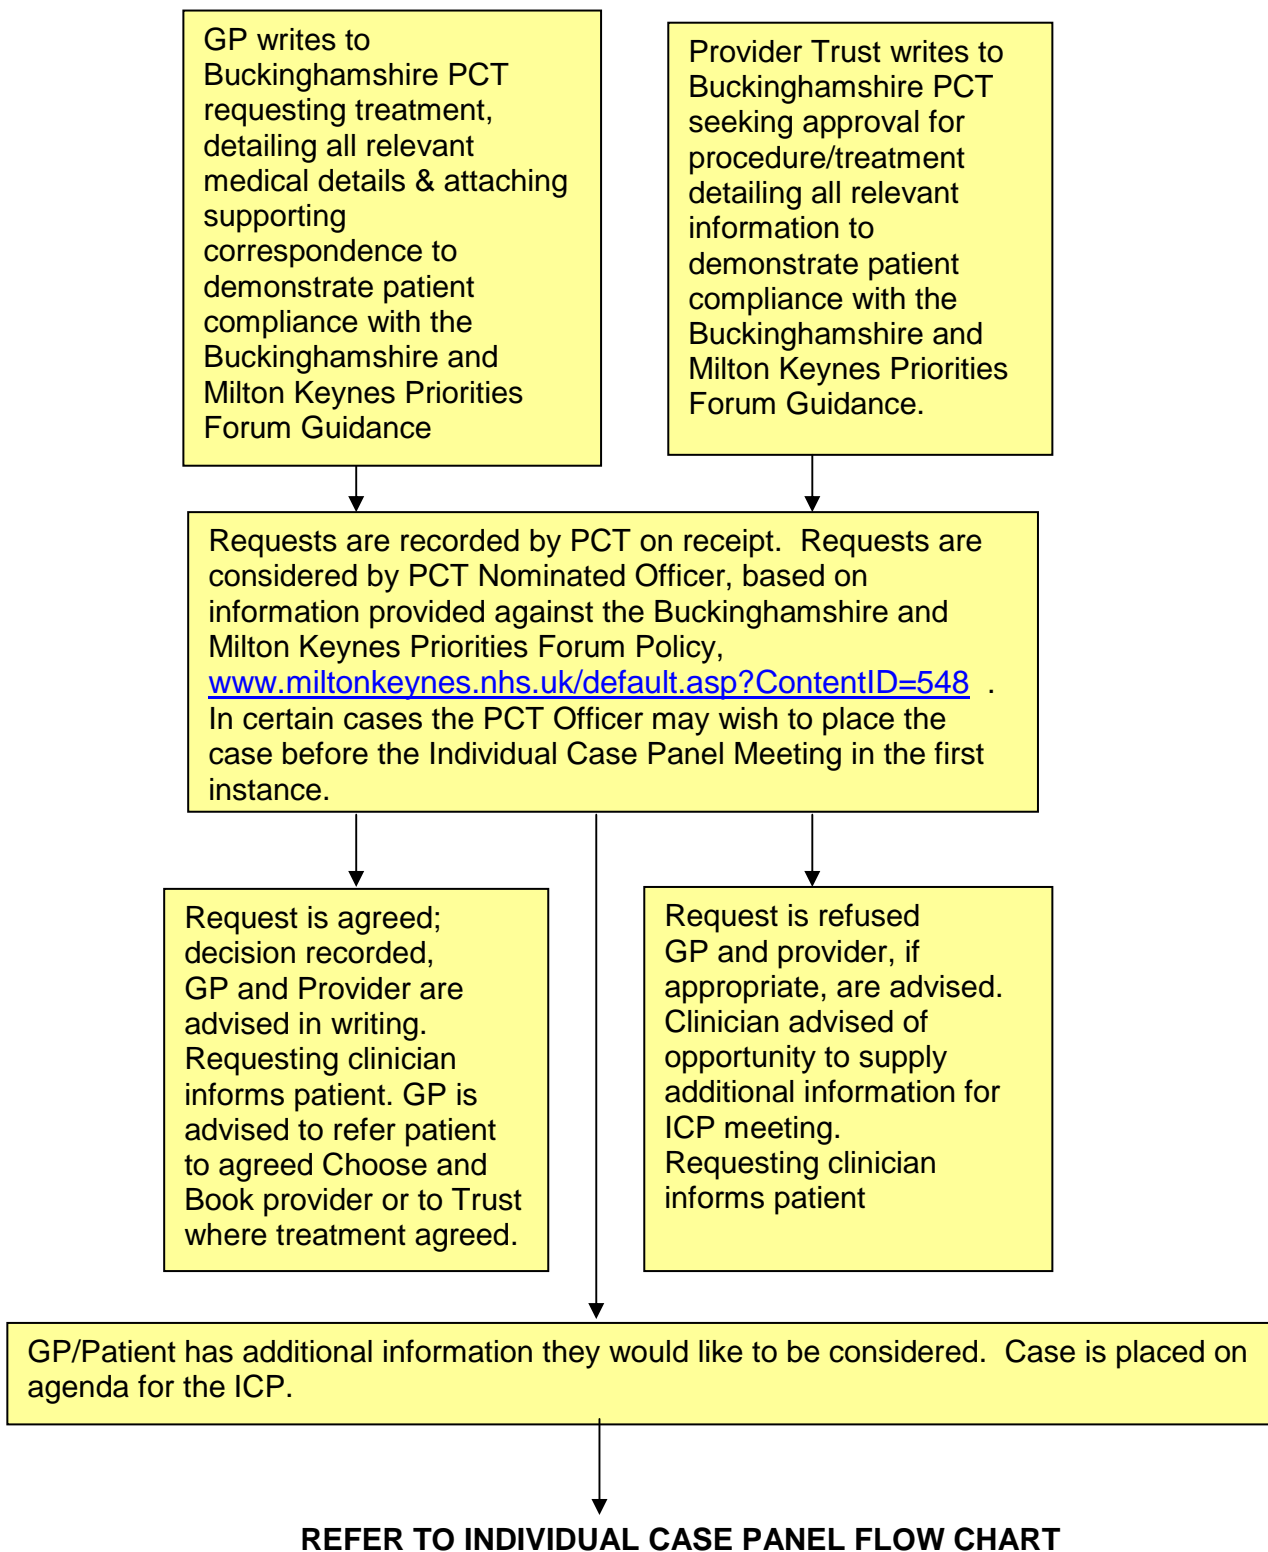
GP writes to Buckinghamshire PCT requesting treatment, detailing all relevant medical details & attaching supporting correspondence to demonstrate patient compliance with the Buckinghamshire and Milton Keynes Priorities Forum Guidance

Provider Trust writes to Buckinghamshire PCT seeking approval for procedure/treatment detailing all relevant information to demonstrate patient compliance with the Buckinghamshire and Milton Keynes Priorities Forum Guidance.

Requests are recorded by PCT on receipt. Requests are considered by PCT Nominated Officer, based on information provided against the Buckinghamshire and Milton Keynes Priorities Forum Policy, www.miltonkeynes.nhs.uk/default.asp?ContentID=548 . In certain cases the PCT Officer may wish to place the case before the Individual Case Panel Meeting in the first instance.

Request is agreed; decision recorded, GP and Provider are advised in writing. Requesting clinician informs patient. GP is advised to refer patient to agreed Choose and Book provider or to Trust where treatment agreed.

Request is refused GP and provider, if appropriate, are advised. Clinician advised of opportunity to supply additional information for ICP meeting. Requesting clinician informs patient

GP/Patient has additional information they would like to be considered. Case is placed on agenda for the ICP.

REFER TO INDIVIDUAL CASE PANEL FLOW CHART